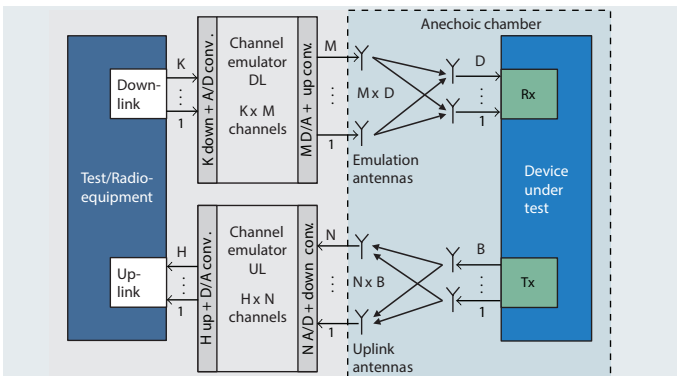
Anechoic chamber

Test/Radio-equipment

Down-link

K

⋮

1

K down + A/D conv.

Channel emulator DL

K x M channels

M D/A + up conv.

M

⋮

1

M x D

Emulation antennas

D

⋮

1

Rx

Device under test

Up-link

H

⋮

1

H up + D/A conv.

Channel emulator UL

H x N channels

N A/D + down conv.

N

⋮

1

N x B

Uplink antennas

B

⋮

1

Tx